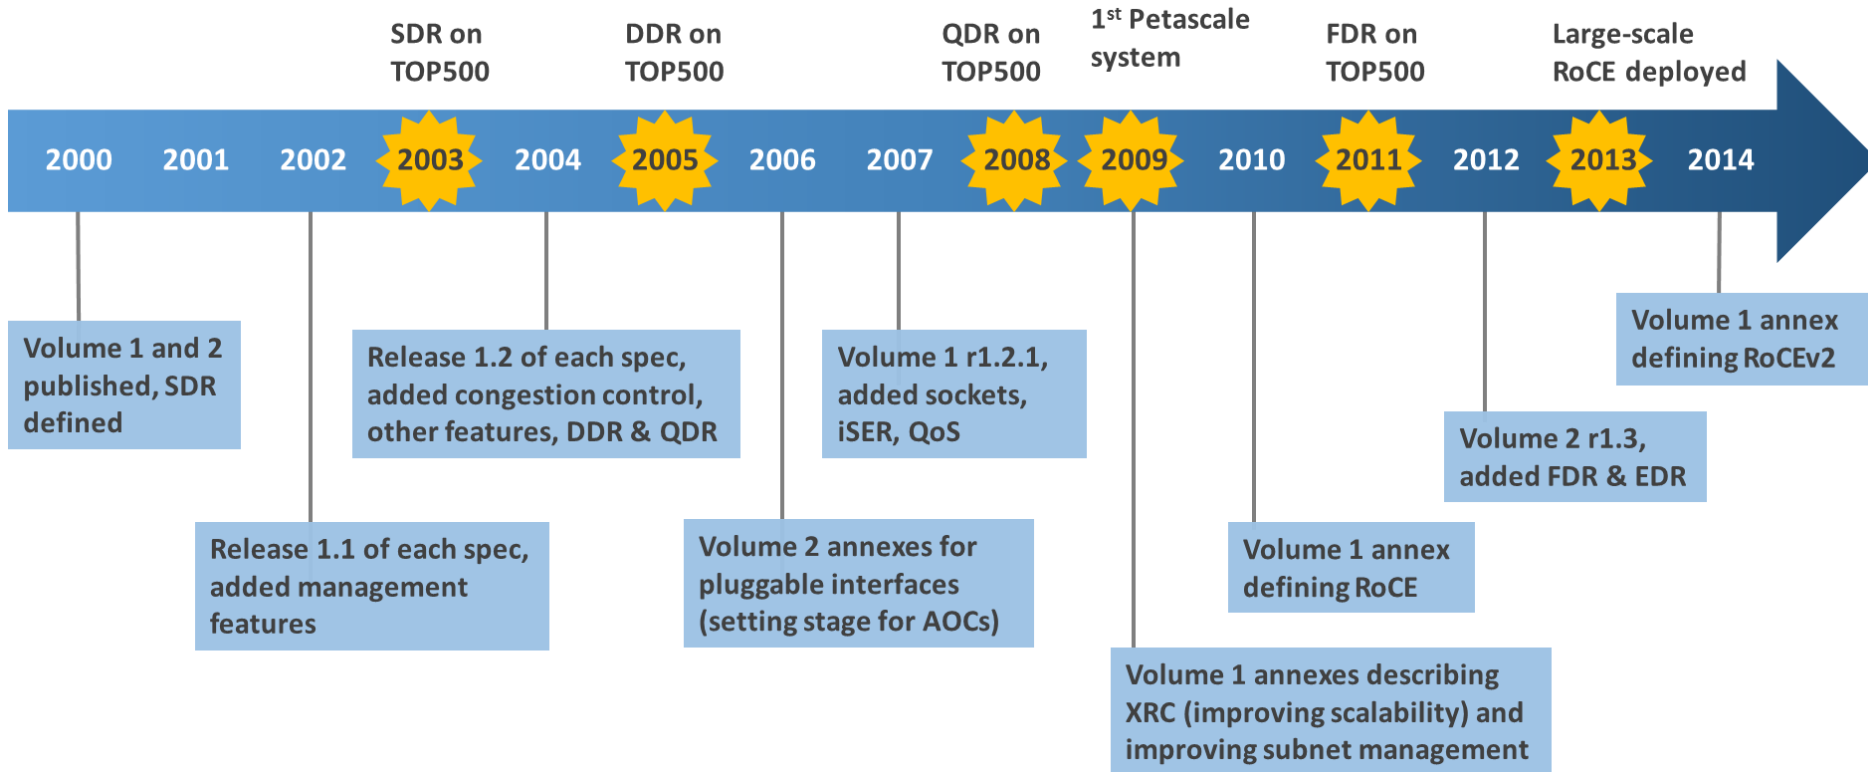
SDR on TOP500

DDR on TOP500

QDR on TOP500

1$^{st}$ Petascale system

FDR on TOP500

Large-scale RoCE deployed

2000 2001 2002 2003 2004 2005 2006 2007 2008 2009 2010 2011 2012 2013 2014

Volume 1 and 2 published, SDR defined

Release 1.2 of each spec, added congestion control, other features, DDR & QDR

Volume 1 r1.2.1, added sockets, iSER, QoS

Volume 1 annex defining RoCEv2

Volume 2 r1.3, added FDR & EDR

Release 1.1 of each spec, added management features

Volume 2 annexes for pluggable interfaces (setting stage for AOCs)

Volume 1 annex defining RoCE

Volume 1 annexes describing XRC (improving scalability) and improving subnet management